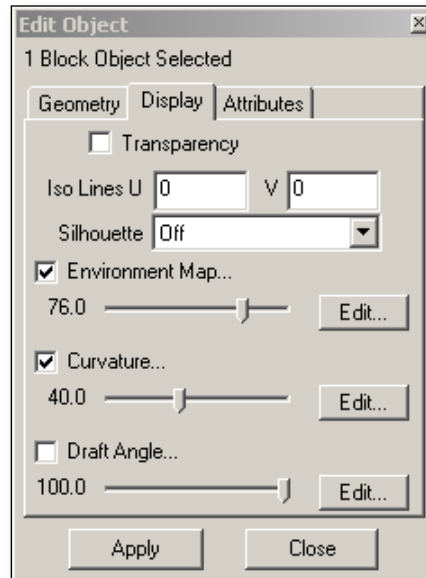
Edit Object
×
1 Block Object Selected

Geometry | Display | Attributes

Transparency

Iso Lines U 0 V 0

Silhouette Off

Environment Map...

76.0 Edit...

Curvature...

40.0 Edit...

Draft Angle...

100.0 Edit...

Apply Close